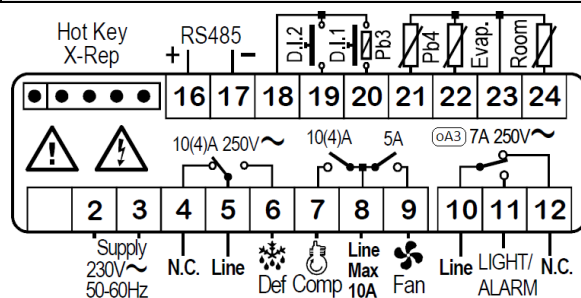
Hot Key
X-Rep

RS485
+ −

D.I.2
D.I.1
Pb3
Pb4
Evap.
Room

16 17 18 19 20 21 22 23 24

10(4)A 250V~
10(4)A
5A
oA3 7A 250V~

2 3 4 5 6 7 8 9 10 11 12

Supply
230V~
50-60Hz
N.C.
Line
Def
Comp
Line
Max
10A
Fan
Line
LIGHT/
ALARM
N.C.